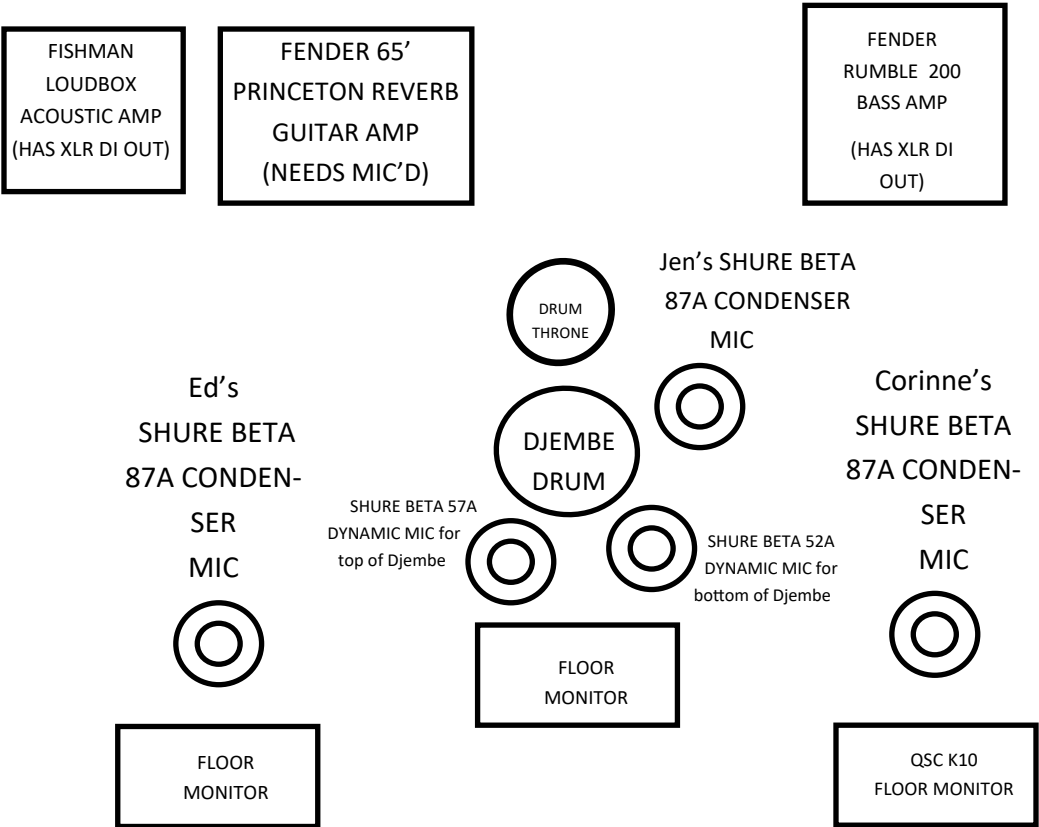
FISHMAN LOUDBOX ACOUSTIC AMP (HAS XLR DI OUT)

FENDER 65' PRINCETON REVERB GUITAR AMP (NEEDS MIC'D)

FENDER RUMBLE 200 BASS AMP

(HAS XLR DI OUT)

DRUM THRONE

Jen's SHURE BETA 87A CONDENSER MIC

Ed's SHURE BETA 87A CONDEN-SER MIC

DJEMBE DRUM

Corinne's SHURE BETA 87A CONDEN-SER MIC

SHURE BETA 57A DYNAMIC MIC for top of Djembe

SHURE BETA 52A DYNAMIC MIC for bottom of Djembe

FLOOR MONITOR

FLOOR MONITOR

QSC K10 FLOOR MONITOR